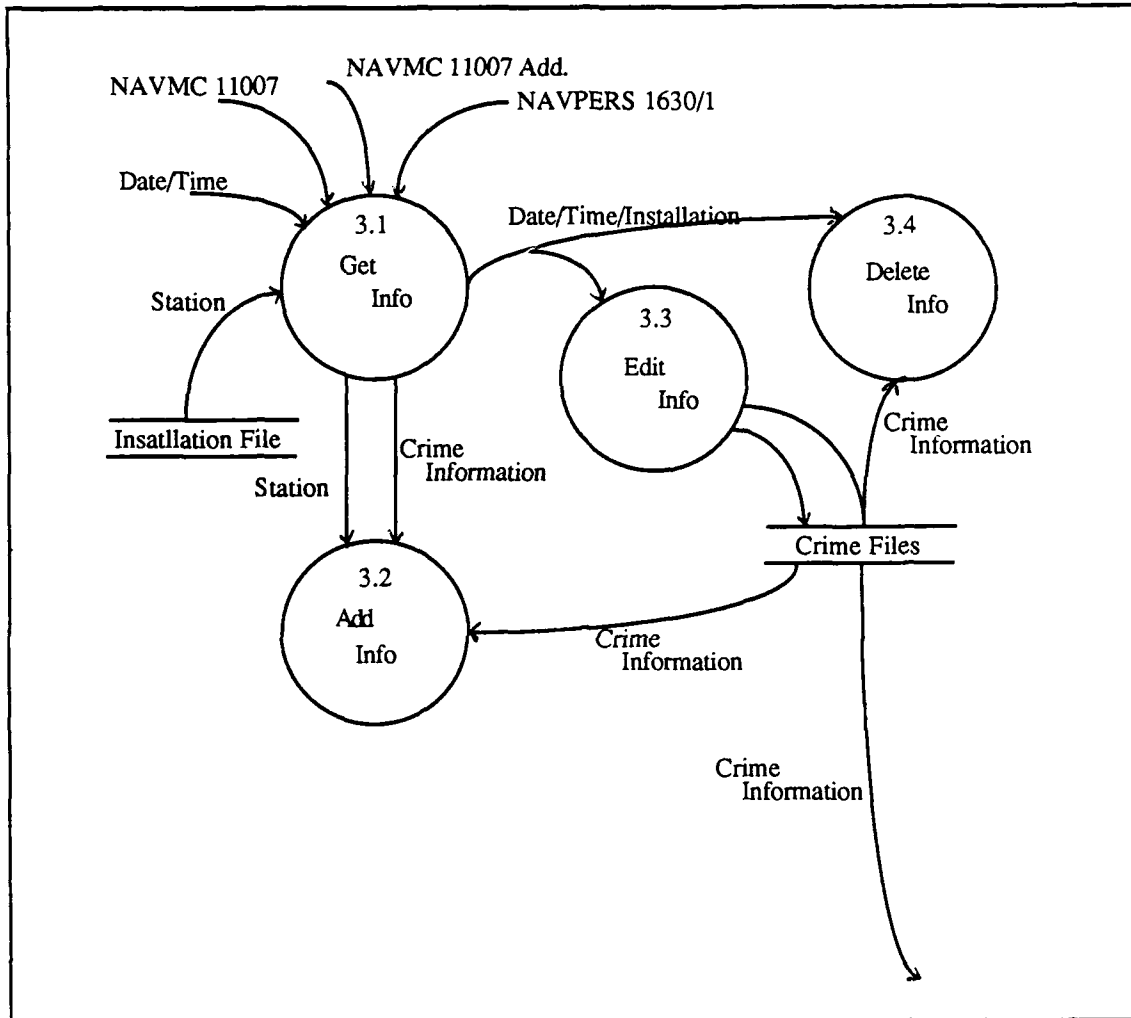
NAVMC 11007

NAVMC 11007 Add.

NAVPERS 1630/1

Date/Time

3.1
Get
Info

Date/Time/Installation

3.4
Delete
Info

Station

3.3
Edit
Info

Insatllation File

Crime Information

Station

Crime Information

Crime Files

3.2
Add
Info

Crime Information

Crime Information